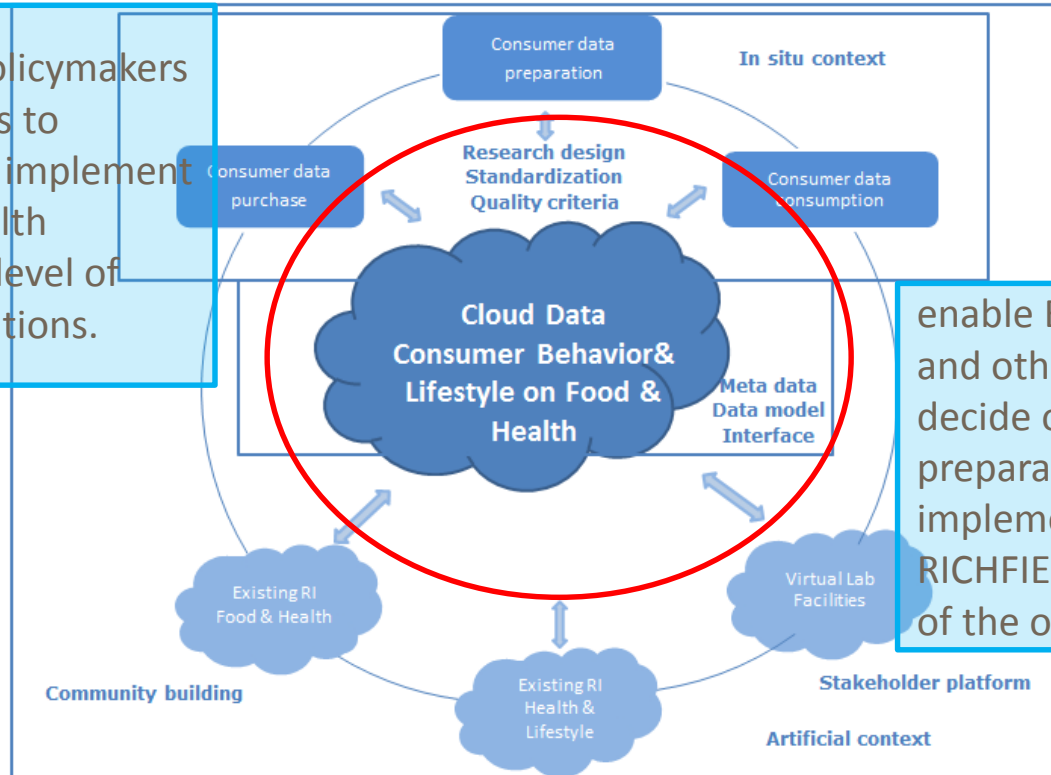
olicymakers
s to
implement
lth
level of
tions.

Consumer data preparation

In situ context

Consumer data purchase

Research design
Standardization
Quality criteria

Consumer data consumption

Cloud Data
Consumer Behavior&
Lifestyle on Food &
Health

Meta data
Data model
Interface

enable
and oth
decide
prepara
impleme
RICHFIE
of the o

Existing RI
Food & Health

Virtual Lab
Facilities

Existing RI
Health &
Lifestyle

Community building

Stakeholder platform

Artificial context